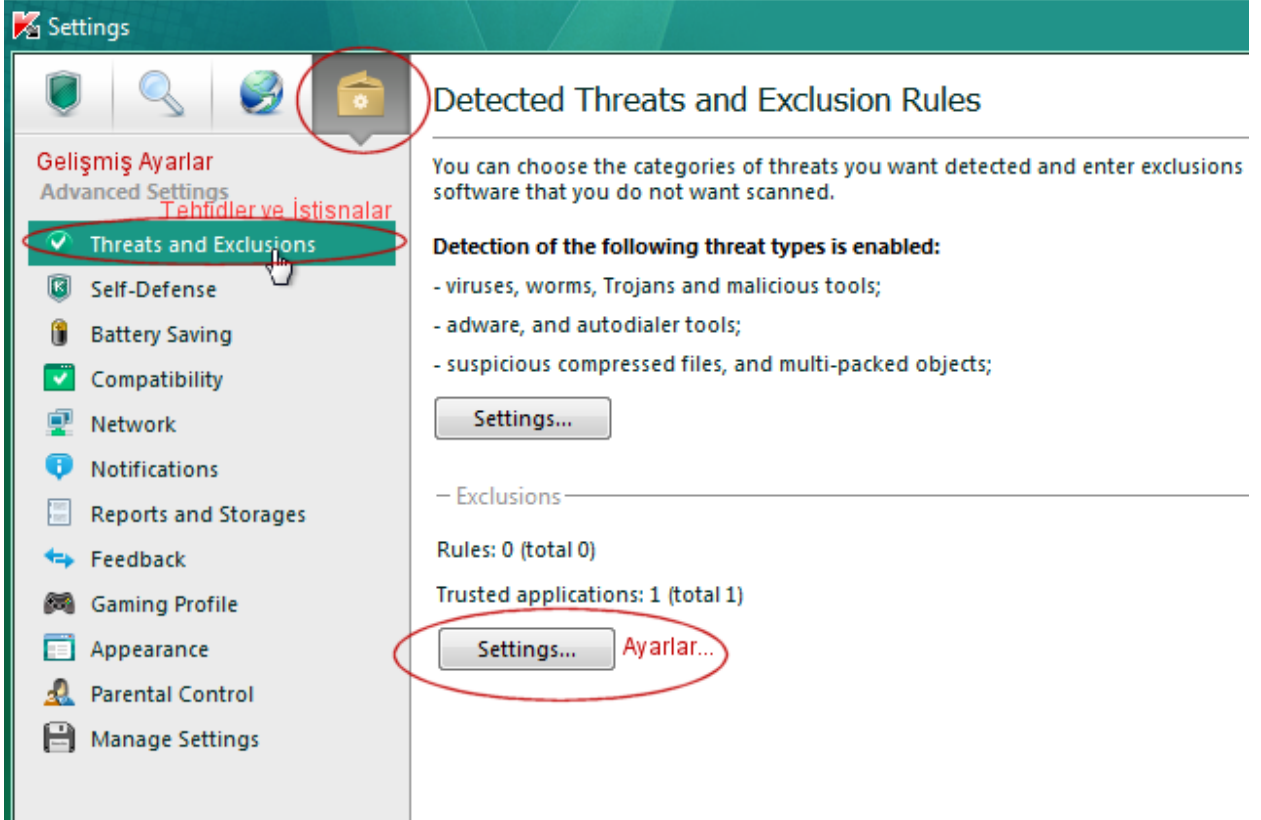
Settings

Gelişmiş Ayarlar
Advanced Settings
Tehfidler ve İstisnalar
Threats and Exclusions
Self-Defense
Battery Saving
Compatibility
Network
Notifications
Reports and Storages
Feedback
Gaming Profile
Appearance
Parental Control
Manage Settings

Detected Threats and Exclusion Rules

You can choose the categories of threats you want detected and enter exclusions software that you do not want scanned.

Detection of the following threat types is enabled:

- viruses, worms, Trojans and malicious tools;

- adware, and autodialer tools;

- suspicious compressed files, and multi-packed objects;

Settings...

Exclusions

Rules: 0 (total 0)

Trusted applications: 1 (total 1)

Settings... Ayarlar...